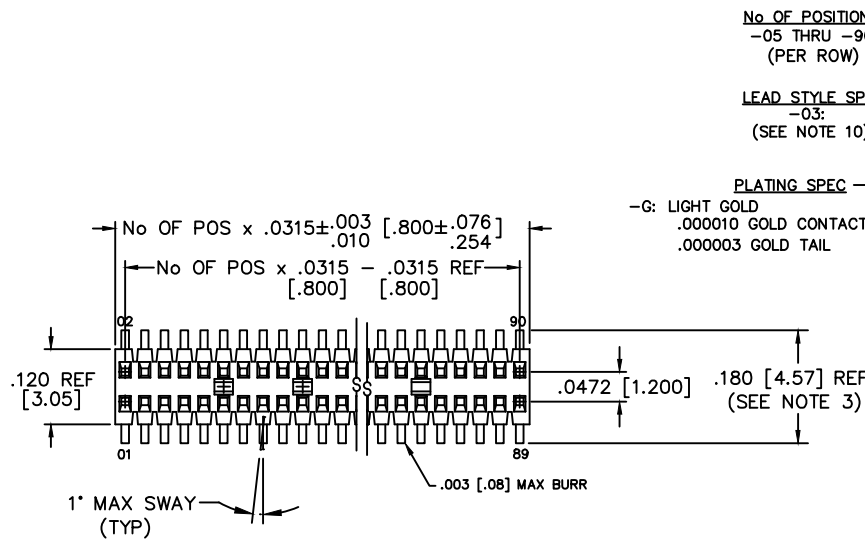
No OF POSITION
−05 THRU −9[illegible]
(PER ROW)

LEAD STYLE SP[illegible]
−03:
(SEE NOTE 10)

PLATING SPEC —
−G: LIGHT GOLD
.000010 GOLD CONTACT
.000003 GOLD TAIL

No OF POS x .0315$\pm^{.003}_{.010}$ [.800$\pm^{.076}_{.254}$]

No OF POS x .0315 − .0315 REF
[.800] [.800]

02

90

.120 REF
[3.05]

.0472 [1.200]

.180 [4.57] REF
(SEE NOTE 3)

01

89

.003 [.08] MAX BURR

1° MAX SWAY
(TYP)